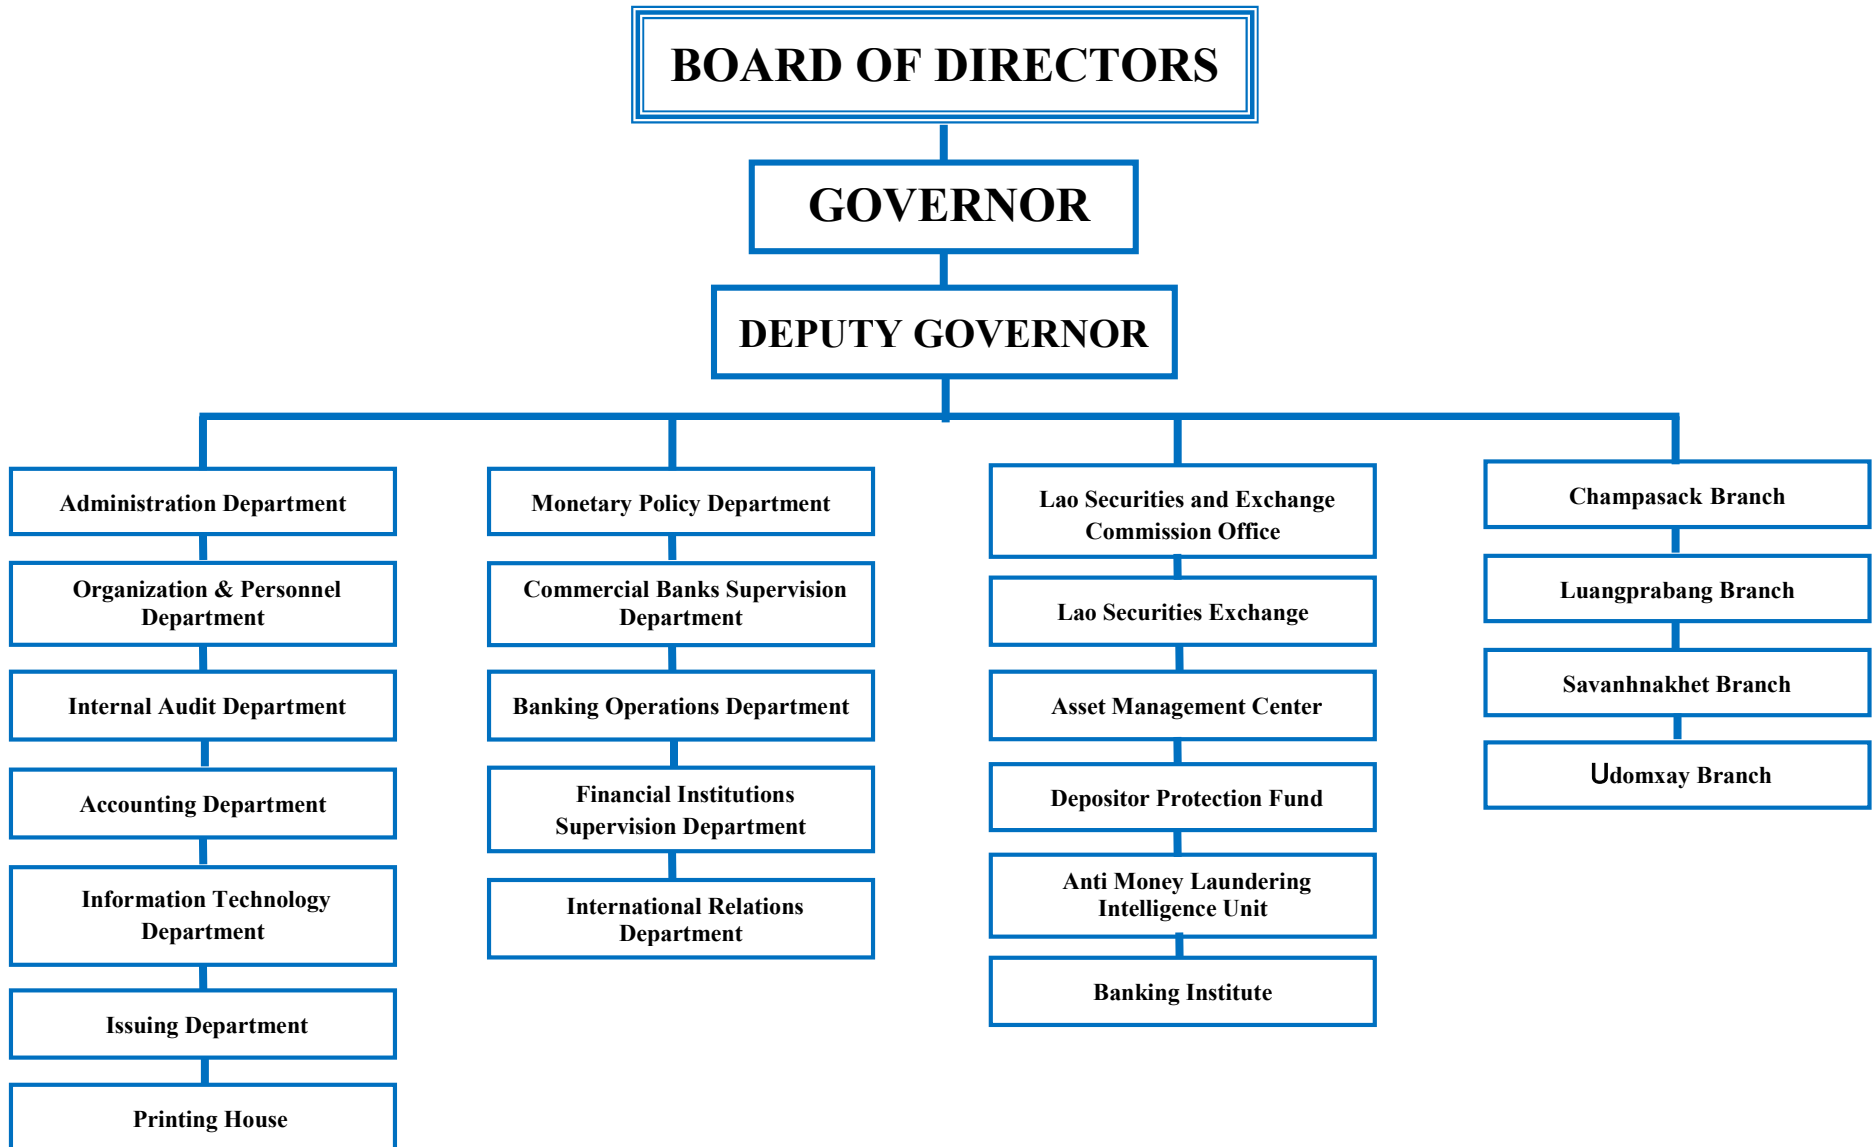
BOARD OF DIRECTORS

GOVERNOR

DEPUTY GOVERNOR

Administration Department

Organization & Personnel Department

Internal Audit Department

Accounting Department

Information Technology Department

Issuing Department

Printing House

Monetary Policy Department

Commercial Banks Supervision Department

Banking Operations Department

Financial Institutions Supervision Department

International Relations Department

Lao Securities and Exchange Commission Office

Lao Securities Exchange

Asset Management Center

Depositor Protection Fund

Anti Money Laundering Intelligence Unit

Banking Institute

Champasack Branch

Luangprabang Branch

Savanhnakhet Branch

Udomxay Branch